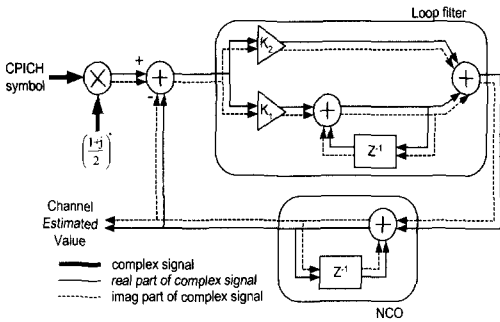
Loop filter

CPICH symbol

+

-

$\left(\frac{1+j}{2}\right)^*$

$K_2$

$K_1$

$Z^{-1}$

Channel Estimated Value

$Z^{-1}$

complex signal

real part of complex signal

imag part of complex signal

NCO